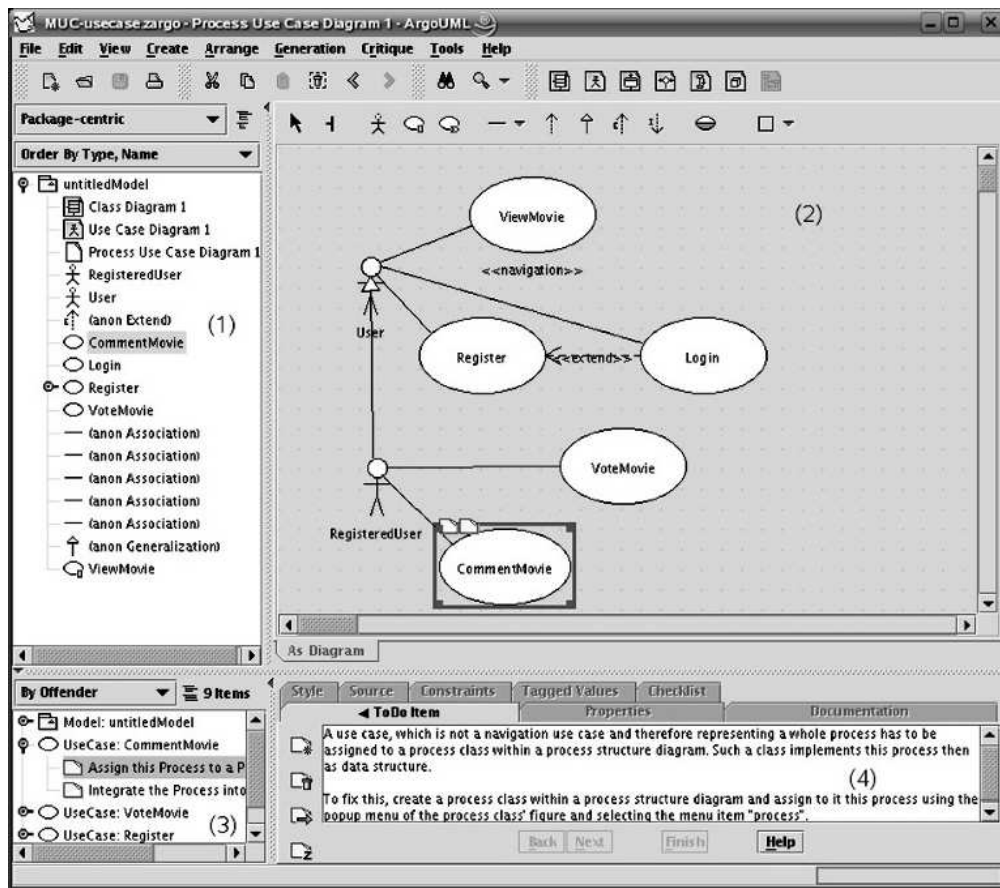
MUC-usecase.zargo - Process Use Case Diagram 1 - ArgoUML

File Edit View Create Arrange Generation Critique Tools Help

Package-centric

Order By Type, Name

untitledModel
Class Diagram 1
Use Case Diagram 1
Process Use Case Diagram 1
RegisteredUser
User
(anon Extend)
CommentMovie
Login
Register
VoteMovie
(anon Association)
(anon Association)
(anon Association)
(anon Association)
(anon Association)
(anon Generalization)
ViewMovie

(1)

ViewMovie

(2)

<<navigation>>

User

Register

<<extends>>

Login

VoteMovie

RegisteredUser

CommentMovie

As Diagram

By Offender

9 Items

Model: untitledModel
UseCase: CommentMovie
Assign this Process to a P
Integrate the Process into
UseCase: VoteMovie
UseCase: Register

(3)

Style Source Constraints Tagged Values Checklist

ToDo Item Properties Documentation

A use case, which is not a navigation use case and therefore representing a whole process has to be assigned to a process class within a process structure diagram. Such a class implements this process then as data structure.

(4)

To fix this, create a process class within a process structure diagram and assign to it this process using the popup menu of the process class' figure and selecting the menu item "process".

Back Next Finish Help